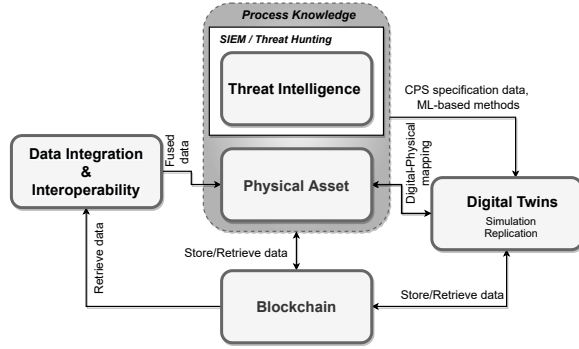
Process Knowledge

SIEM / Threat Hunting

Threat Intelligence

CPS specification data, ML-based methods

Data Integration & Interoperability

Fused data

Physical Asset

Digital-Physical mapping

Digital Twins

Simulation
Replication

Store/Retrieve data

Retrieve data

Blockchain

Store/Retrieve data